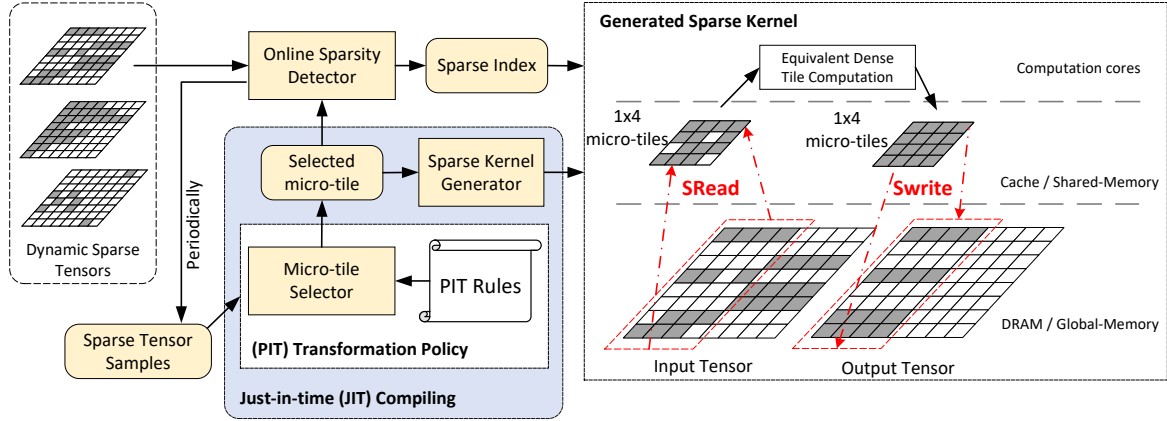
Dynamic Sparse Tensors

Online Sparsity Detector

Sparse Index

Periodically

Selected micro-tile

Sparse Kernel Generator

Micro-tile Selector

PIT Rules

(PIT) Transformation Policy

Sparse Tensor Samples

Just-in-time (JIT) Compiling

Generated Sparse Kernel

Equivalent Dense Tile Computation

Computation cores

1x4 micro-tiles

1x4 micro-tiles

SRead

Swrite

Cache / Shared-Memory

DRAM / Global-Memory

Input Tensor

Output Tensor